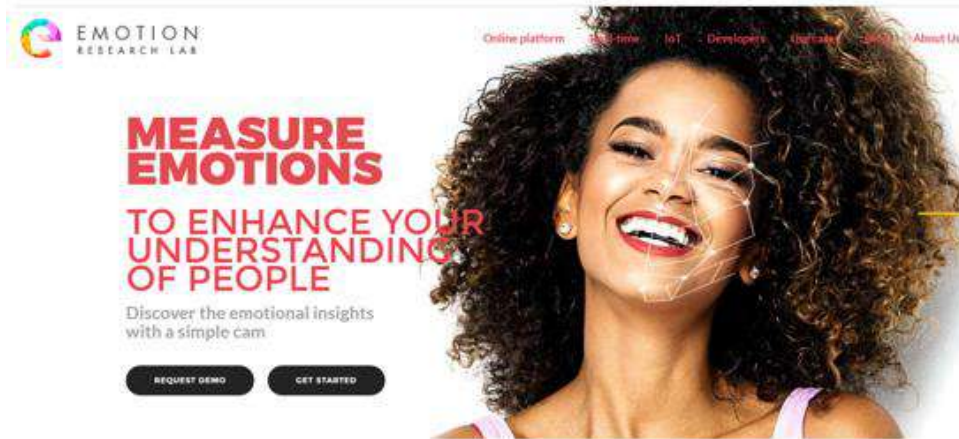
EMOTION
RESEARCH LAB

Online platform Real-time IoT Developers Use cases Blog About Us

MEASURE EMOTIONS

TO ENHANCE YOUR UNDERSTANDING OF PEOPLE

Discover the emotional insights with a simple cam

REQUEST DEMO

GET STARTED